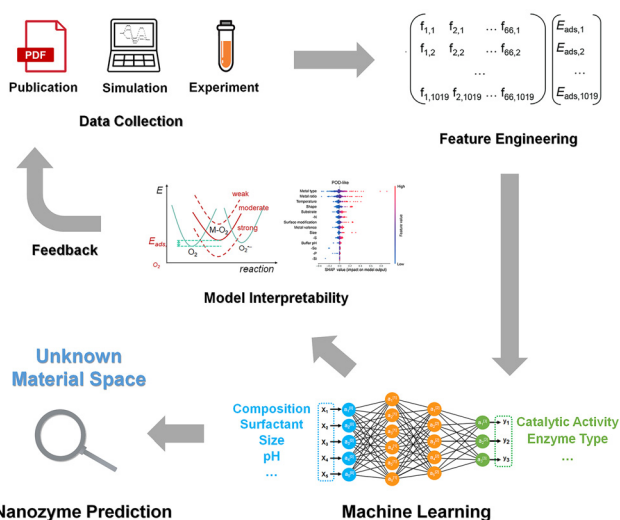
PDF

Publication Simulation Experiment

Data Collection

$\begin{pmatrix} f_{1,1} & f_{2,1} & \cdots & f_{66,1} \\ f_{1,2} & f_{2,2} & \cdots & f_{66,2} \\ & & \cdots & \\ f_{1,1019} & f_{2,1019} & \cdots & f_{66,1019} \end{pmatrix} \begin{pmatrix} E_{ads,1} \\ E_{ads,2} \\ \cdots \\ E_{ads,1019} \end{pmatrix}$

Feature Engineering

Feedback

$E$

weak

moderate

strong

M-O₂

$E_{ads}$

O₂

O₂⁻

$O_2$

reaction

POD-like

Metal type
Metal ratio
Temperature
Shape
Substrate
Surface modification
Metal valence
Size
Buffer pH

High

Feature value

Low

SHAP value (impact on model output)

Model Interpretability

Unknown Material Space

Composition
Surfactant
Size
pH
...

x₁
x₂
x₃
x₄
x₅
x₆

y₁
y₂
y₃

Catalytic Activity
Enzyme Type
...

Nanozyme Prediction

Machine Learning